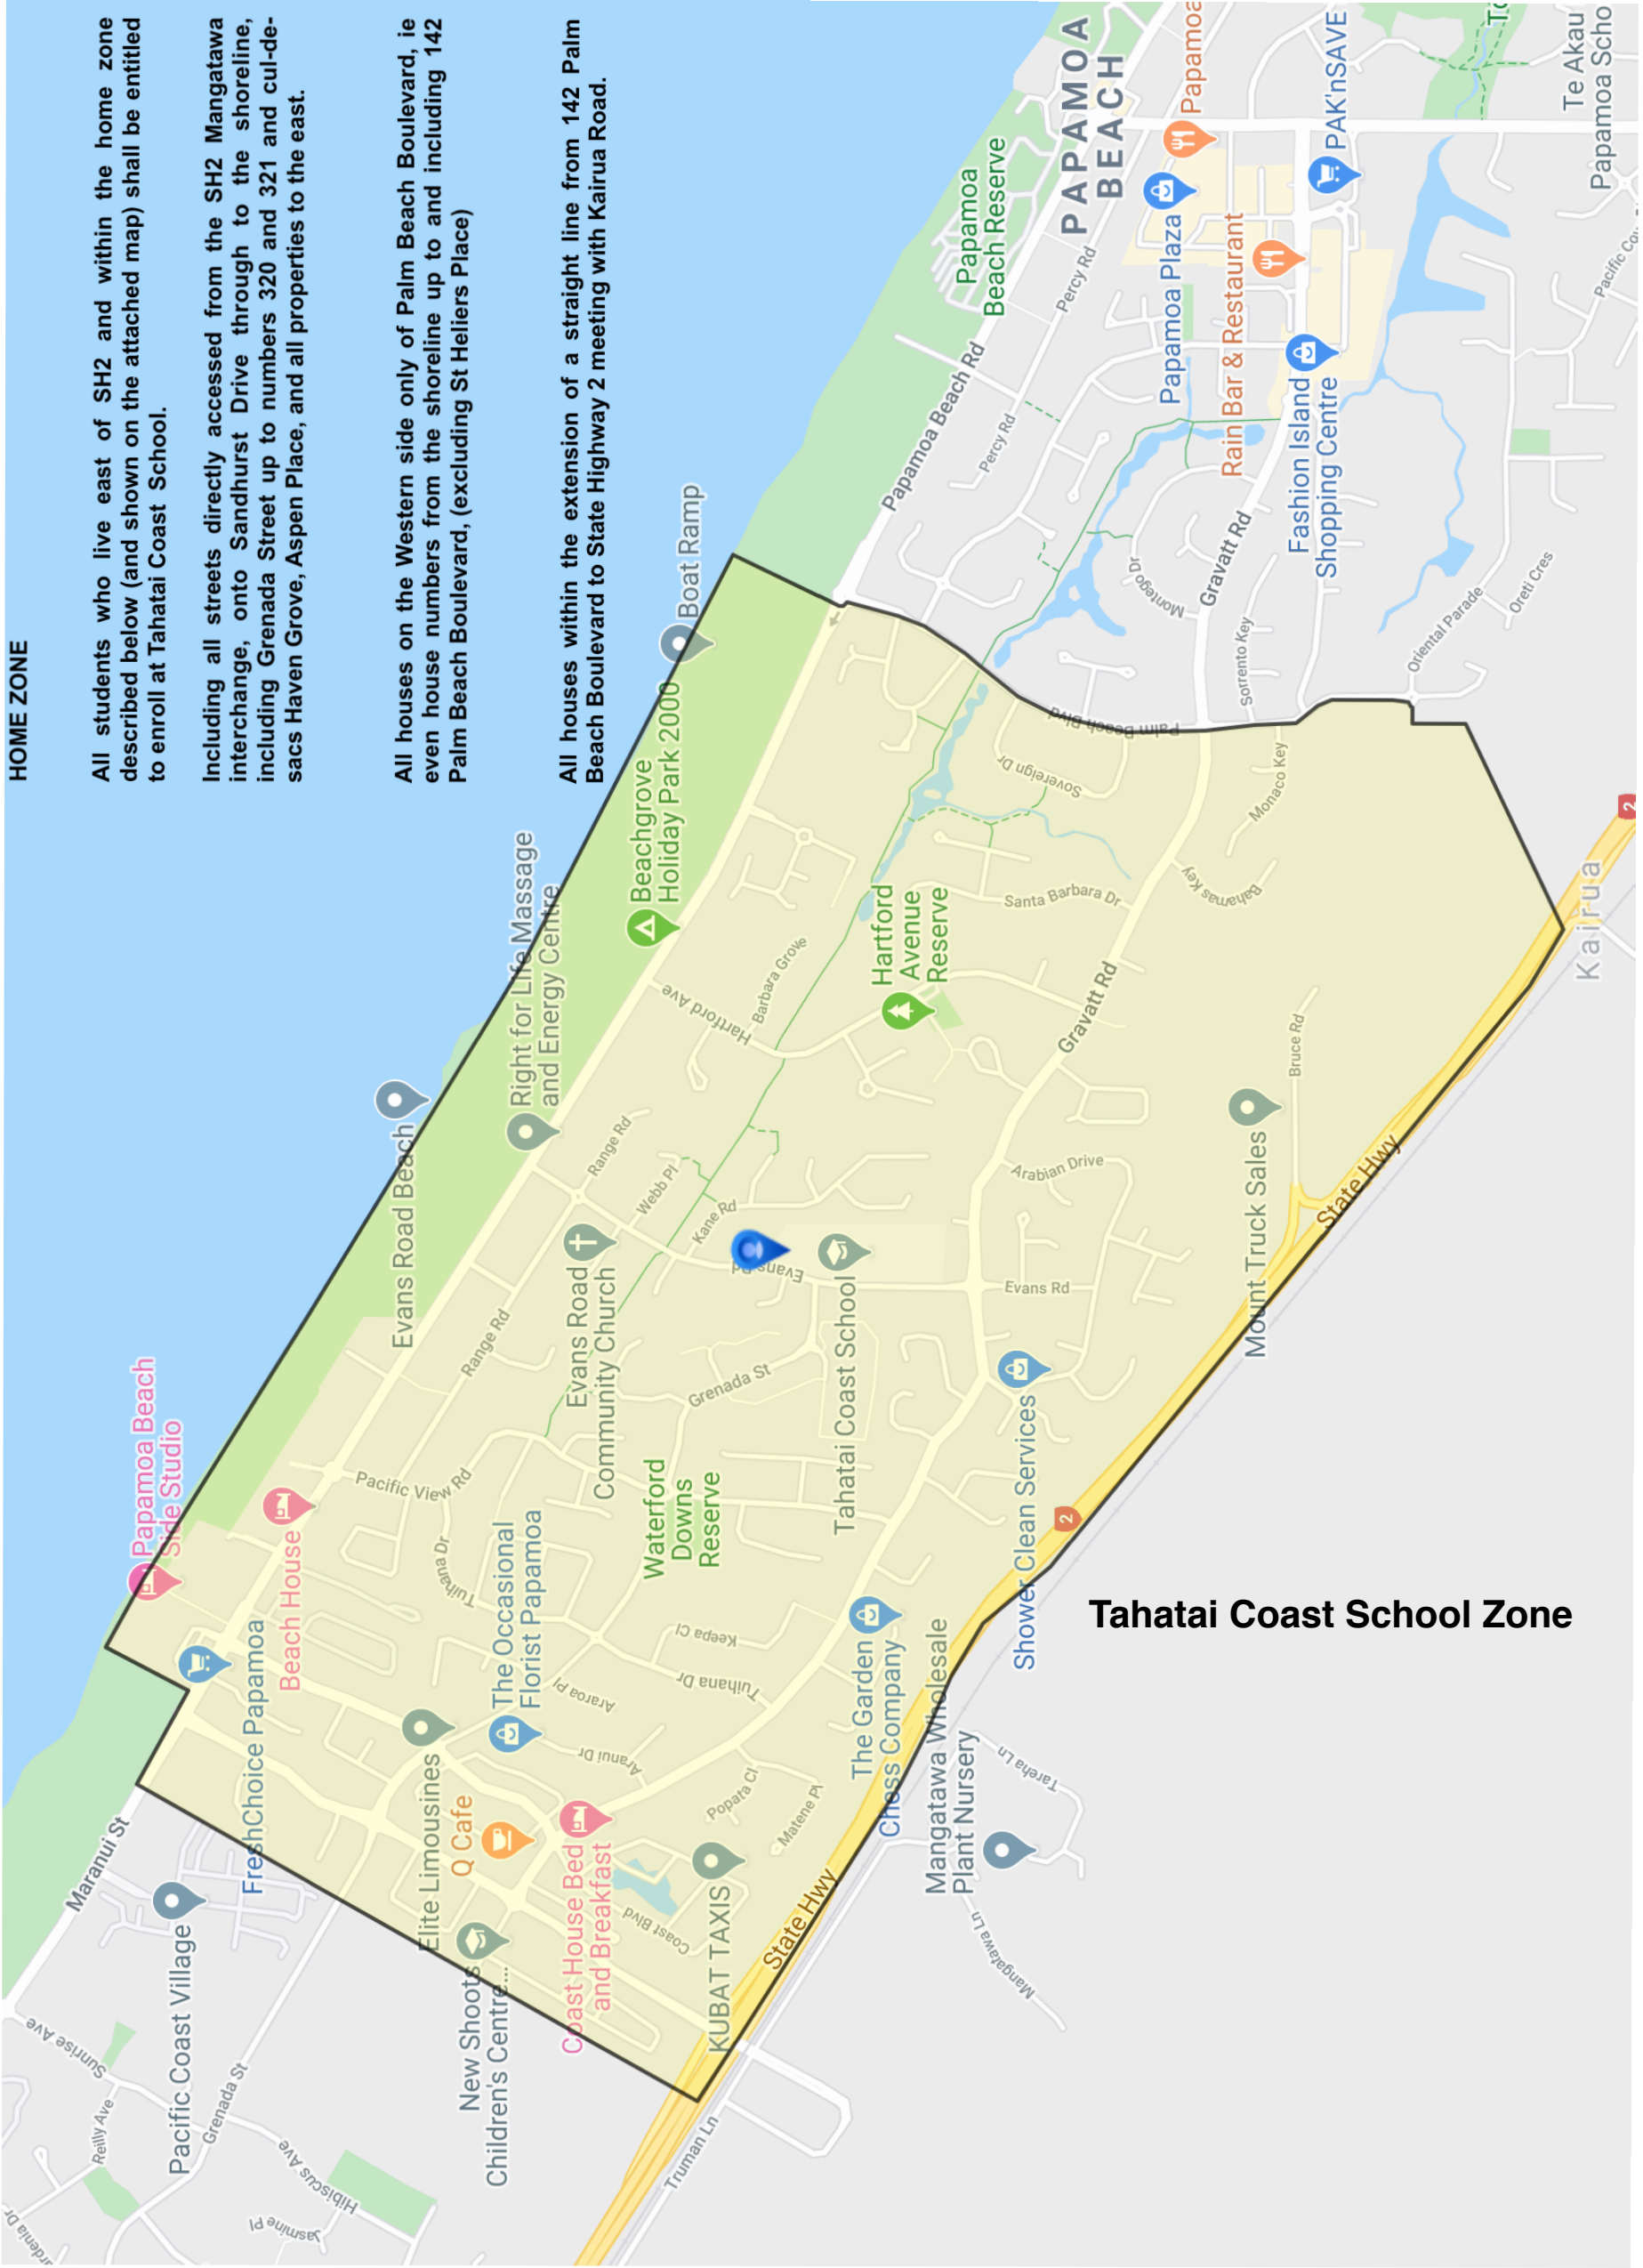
HOME ZONE

All students who live east of SH2 and within the home zone described below (and shown on the attached map) shall be entitled to enrol at Tahatai Coast School.

Including all streets directly accessed from the SH2 Mangatawa interchange, onto Sandhurst Drive through to the shoreline, including Grenada Street up to numbers 320 and 321 and cul-de-sacs Haven Grove, Aspen Place, and all properties to the east.

All houses on the Western side only of Palm Beach Boulevard, ie even house numbers from the shoreline up to and including 142 Palm Beach Boulevard, (excluding St Heliers Place)

All houses within the extension of a straight line from 142 Palm Beach Boulevard to State Highway 2 meeting with Kairua Road.

Tahatai Coast School Zone

PAPAMOA BEACH
Papamoa Beach Reserve
Papamoa Beach Rd
Percy Rd
Percy Rd
Papamoa Plaza
Papamoa
Rain Bar & Restaurant
PAK'nSAVE
Fashion Island Shopping Centre
Te Akau
Papamoa Scho
Pacific Co
Montego Dr
Gravatt Rd
Sorrento Key
Oriental Parade
Oreti Cres
Boat Ramp
Palm Beach Blvd
Sovereign Dr
Monaco Key
Bahamas Key
Santa Barbara Dr
Beachgrove Holiday Park 2000
Hartford Avenue Reserve
Barbara Grove
Hartford Ave
Gravatt Rd
Kairua
Right for Life Massage and Energy Centre
Evans Road Beach
Range Rd
Webb Pl
Kane Rd
Evans Rd
Arabian Drive
Bruce Rd
Mount Truck Sales
State Hwy
Evans Rd
Range Rd
Evans Road Community Church
Tahatai Coast School
Grenada St
Pacific View Rd
Papamoa Beach Side Studio
Beach House
Tuihana Dr
The Occasional Florist Papamoa
Waterford Downs Reserve
Shower Clean Services
Keepa Cl
Tuihana Dr
Aroroa Pl
Arani Dr
FreshChoice Papamoa
Elite Limousines
Q Cafe
Coast House Bed and Breakfast
Popata Cl
Matene Pl
The Garden Chess Company
Mangatawa Wholesale Plant Nursery
Tareha Ln
Mangatawa Ln
Coast Blvd
KUBAT TAXIS
State Hwy
Marianui St
Pacific Coast Village
New Shoots Children's Centre...
Sunrise Ave
Reilly Ave
Grenada St
Hibiscus Ave
Jasmine Pl
Gardenia Dr
Truman Ln
2
2